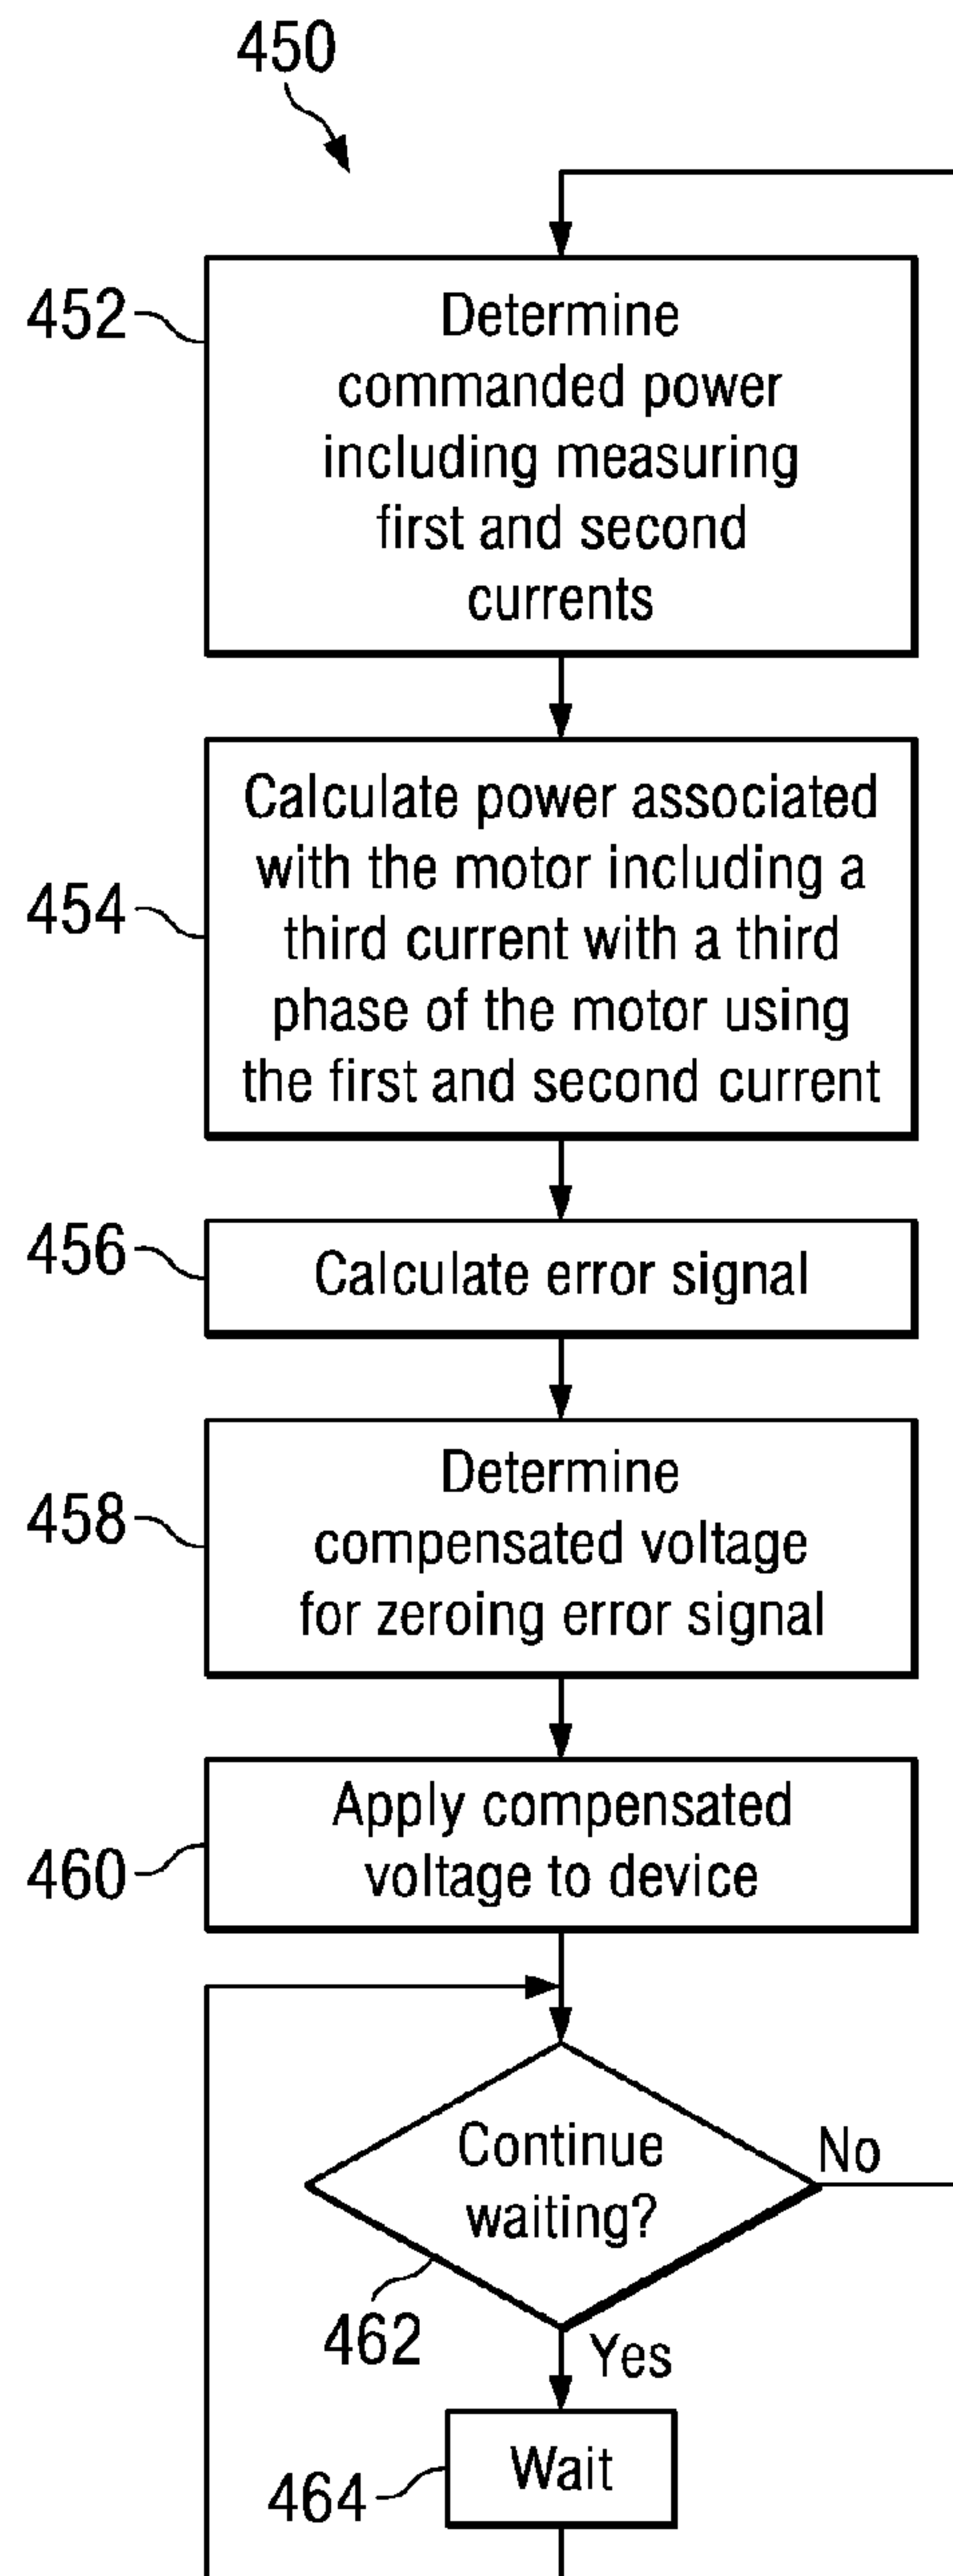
450

452

Determine commanded power including measuring first and second currents

454

Calculate power associated with the motor including a third current with a third phase of the motor using the first and second current

456

Calculate error signal

458

Determine compensated voltage for zeroing error signal

460

Apply compensated voltage to device

Continue waiting?

No

462

Yes

464

Wait